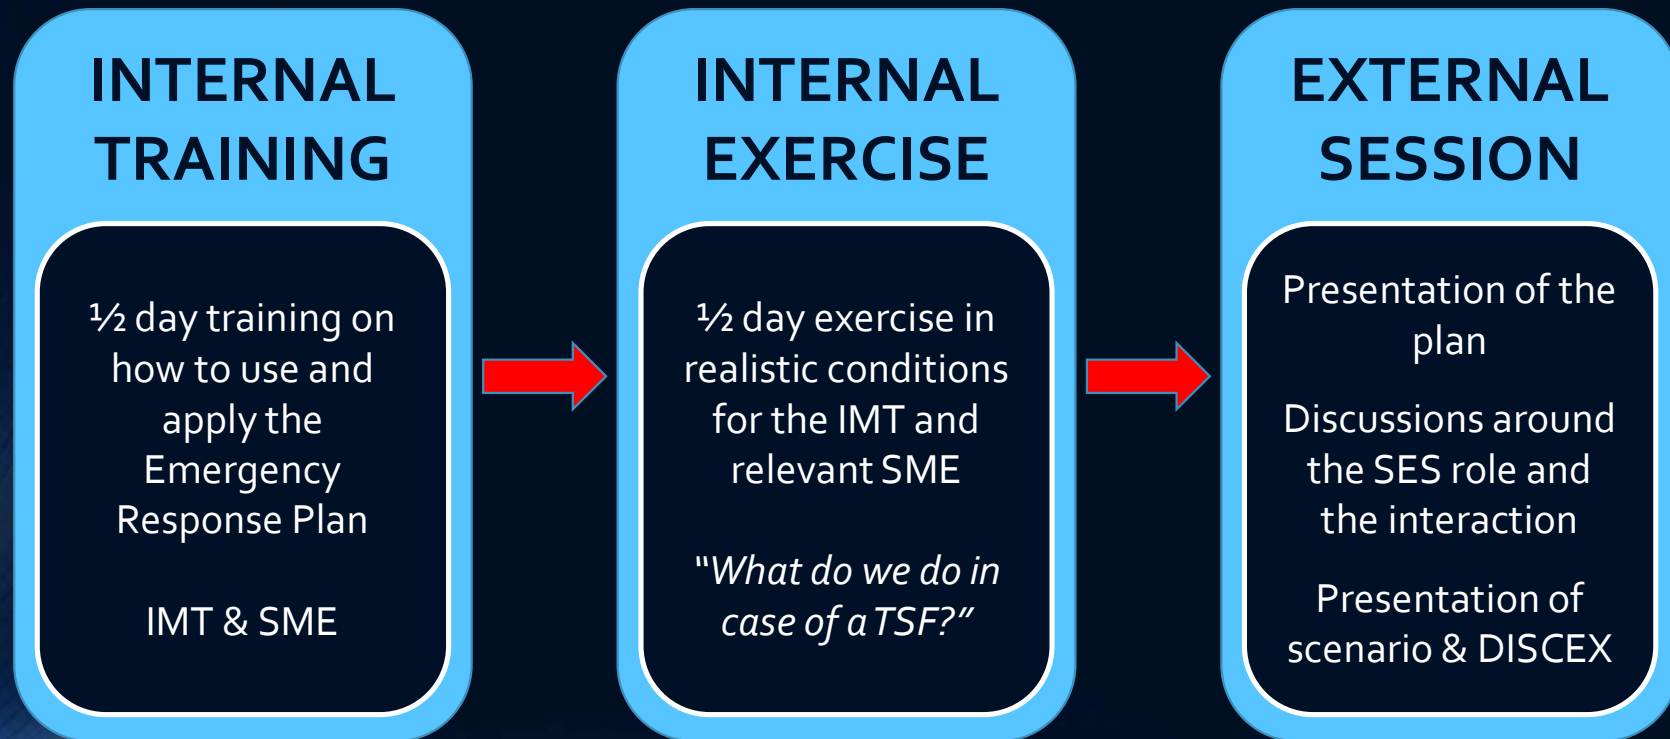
INTERNAL TRAINING

½ day training on how to use and apply the Emergency Response Plan

IMT & SME

INTERNAL EXERCISE

½ day exercise in realistic conditions for the IMT and relevant SME

"What do we do in case of a TSF?"

EXTERNAL SESSION

Presentation of the plan

Discussions around the SES role and the interaction

Presentation of scenario & DISCEX